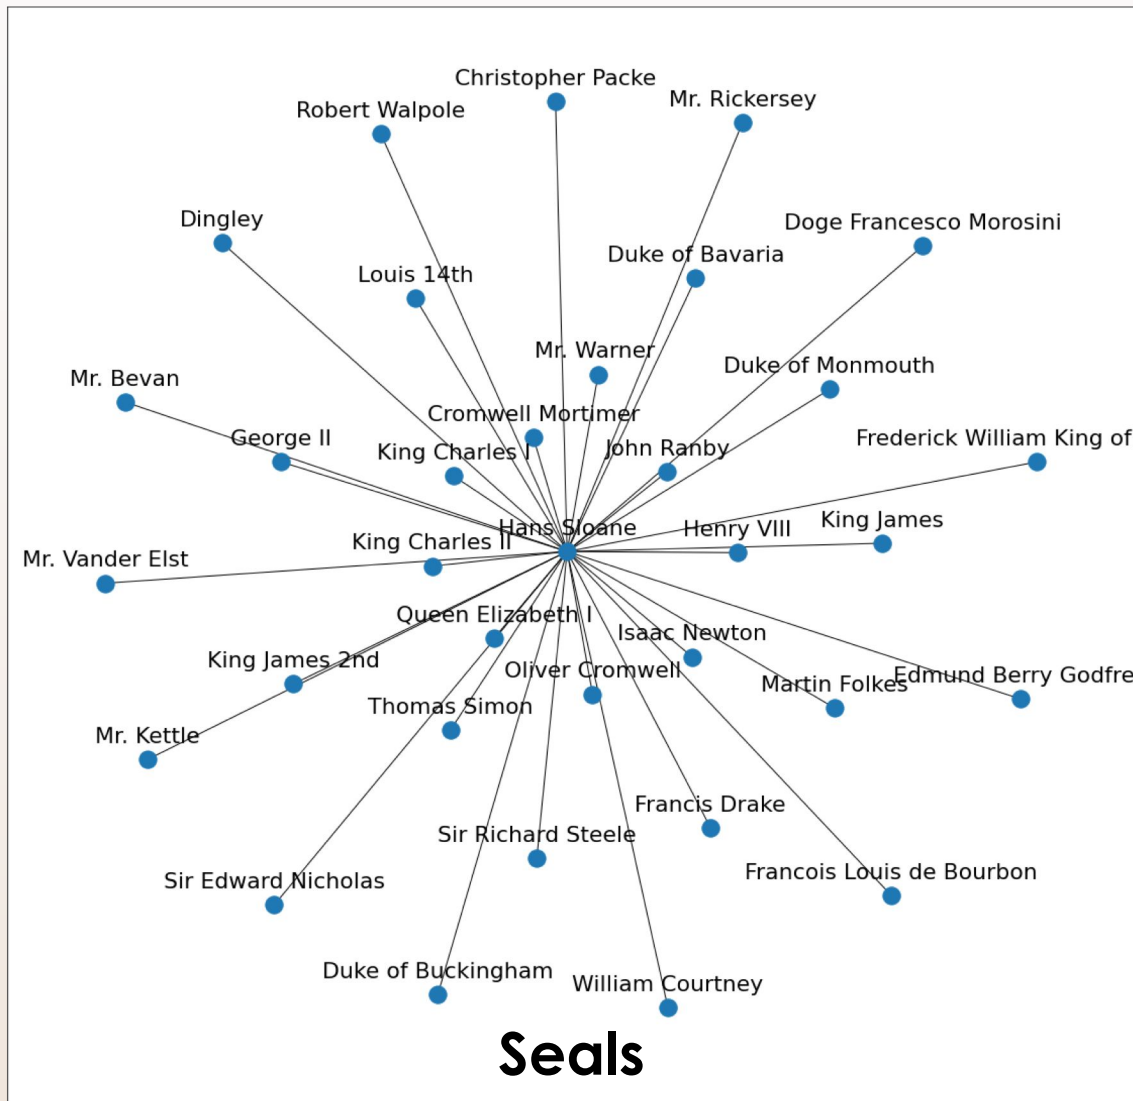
Christopher Packe
Robert Walpole
Mr. Rickersey
Dingley
Doge Francesco Morosini
Duke of Bavaria
Louis 14th
Mr. Warner
Duke of Monmouth
Mr. Bevan
Cromwell Mortimer
George II
King Charles I
John Ranby
Frederick William King of
Hans Sloane
King James
Henry VIII
King Charles II
Mr. Vander Elst
Queen Elizabeth I
Isaac Newton
King James 2nd
Oliver Cromwell
Martin Folkes
Edmund Berry Godfre
Thomas Simon
Mr. Kettle
Francis Drake
Sir Richard Steele
Francois Louis de Bourbon
Sir Edward Nicholas
Duke of Buckingham
William Courtney
Seals